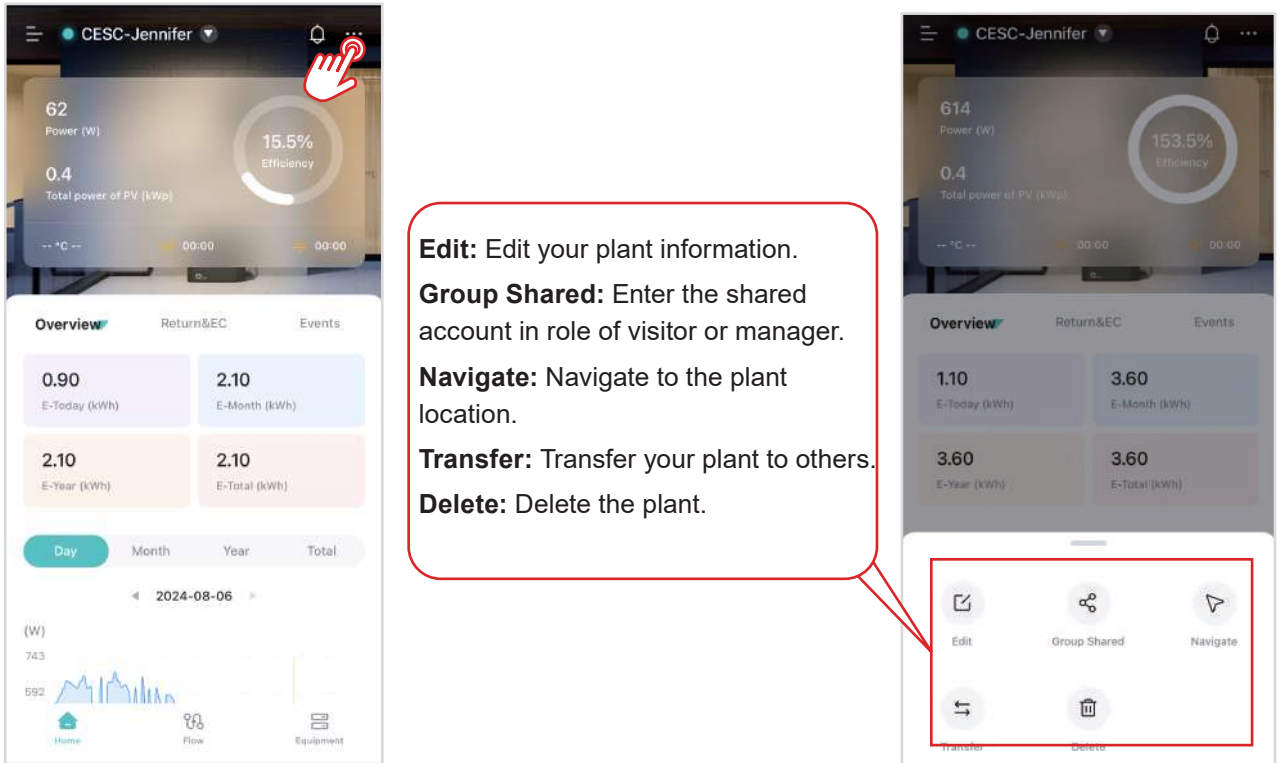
CESC-Jennifer

62
Power (W)

0.4
Total power of PV (kWp)

15.5%
Efficiency

-- °C --   00:00   00:00

Overview   Return&EC   Events

0.90
E-Today (kWh)

2.10
E-Month (kWh)

2.10
E-Year (kWh)

2.10
E-Total (kWh)

Day   Month   Year   Total

2024-08-06

(W)
743
592

Home   Flow   Equipment

**Edit:** Edit your plant information.

**Group Shared:** Enter the shared account in role of visitor or manager.

**Navigate:** Navigate to the plant location.

**Transfer:** Transfer your plant to others.

**Delete:** Delete the plant.

CESC-Jennifer

614
Power (W)

0.4
Total power of PV (kWp)

153.5%
Efficiency

-- °C --   00:00   00:00

Overview   Return&EC   Events

1.10
E-Today (kWh)

3.60
E-Month (kWh)

3.60
E-Year (kWh)

3.60
E-Total (kWh)

Edit   Group Shared   Navigate

Transfer   Delete